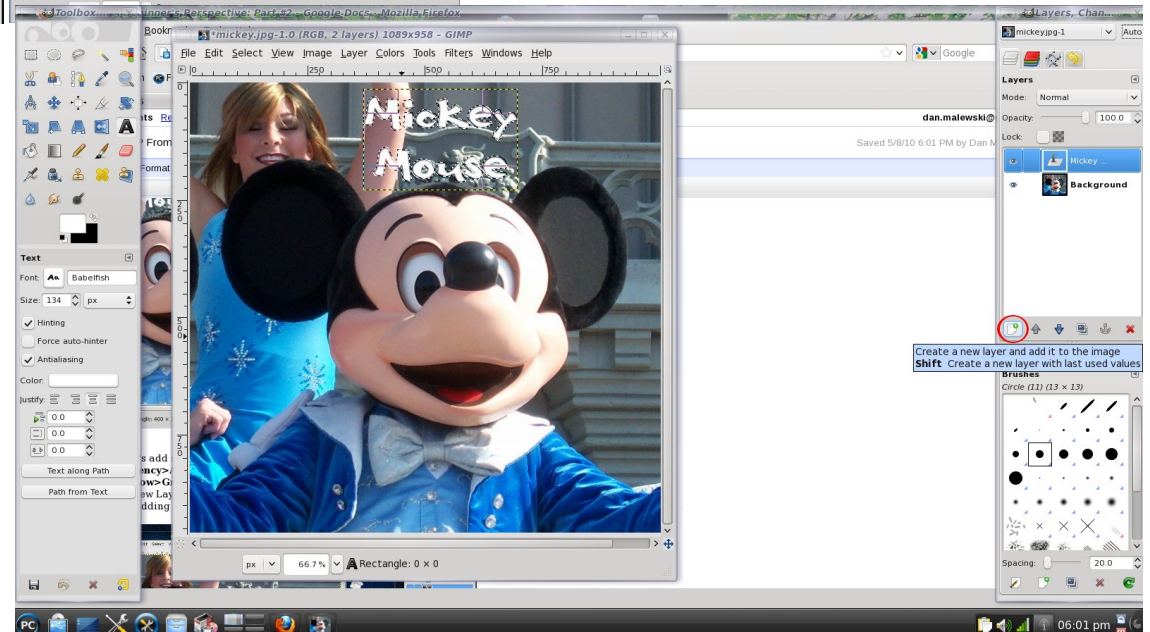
Toolbox
Beginners Perspective: Part #2 - Google Docs - Mozilla Firefox
Layers, Chan...
*mickey.jpg-1.0 (RGB, 2 layers) 1089x958 – GIMP
File Edit Select View Image Layer Colors Tools Filters Windows Help
250 500 750
Mickey Mouse
Google
dan.malewski@
Saved 5/8/10 6:01 PM by Dan M
mickey.jpg-1
Auto
Layers
Mode: Normal
Opacity: 100.0
Lock:
Mickey ...
Background
Create a new layer and add it to the image
Shift Create a new layer with last used values
Brushes
Circle (11) (13 × 13)
Spacing: 20.0
Text
Font: Babelfish
Size: 134 px
Hinting
Force auto-hinter
Antialiasing
Color:
Justify:
0.0
0.0
0.0
Text along Path
Path from Text
px 66.7 % Rectangle: 0 × 0
06:01 pm